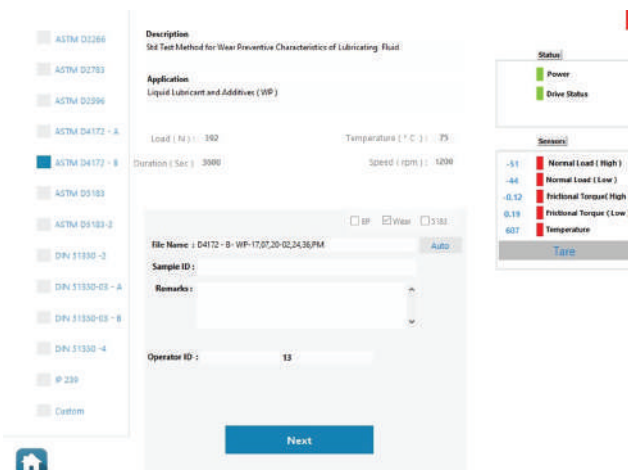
ASTM D2266

ASTM D2783

ASTM D2596

ASTM D4172 - A

ASTM D4172 - B

ASTM D5183

ASTM D5183-2

DIN 51350 -2

DIN 51350-03 - A

DIN 51350-03 - B

DIN 51350 -4

IP 239

Custom

Description
Std Test Method for Wear Preventive Characteristics of Lubricating Fluid

Application
Liquid Lubricant and Additives ( WP )

Load ( N ) : 392

Temperature ( ° C ) : 75

Duration ( Sec ) : 3600

Speed ( rpm ) : 1200

EP Wear 5183

File Name : D4172 - B- WP-17,07,20-02,24,36,PM

Auto

Sample ID :

Remarks :

Operator ID : 13

Next

Status

Power

Drive Status

Sensors

-51 Normal Load ( High )

-44 Normal Load ( Low )

-0.12 Frictional Torque( High

0.19 Frictional Torque ( Low

607 Temperature

Tare